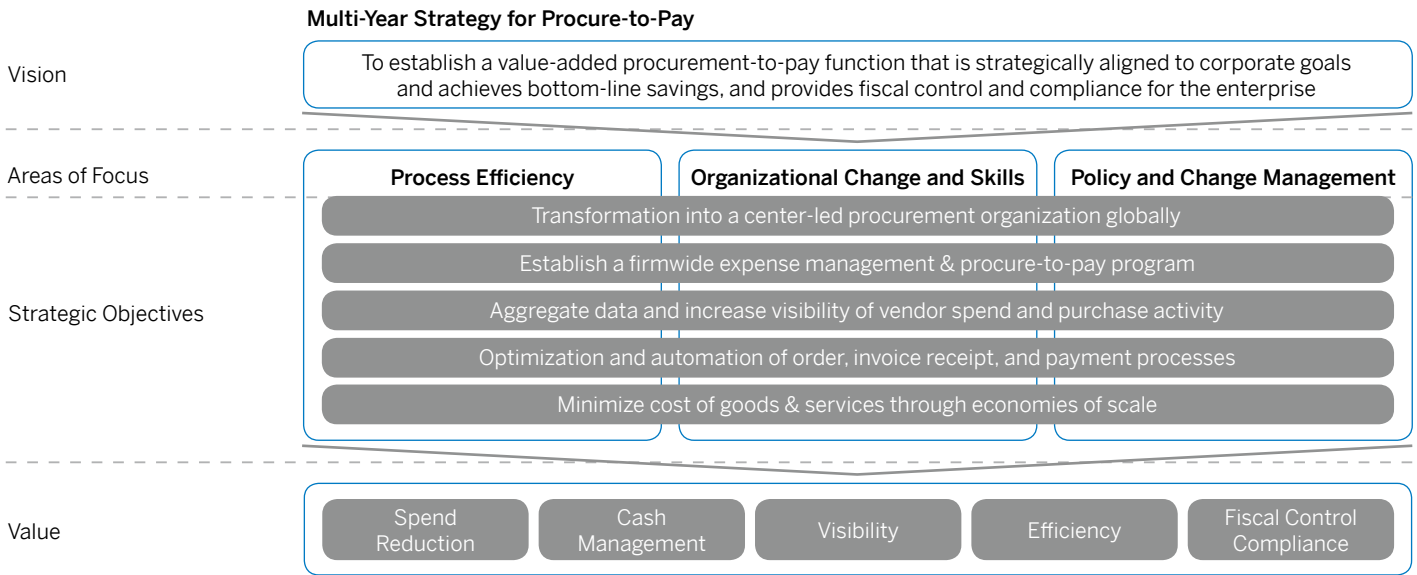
Multi-Year Strategy for Procure-to-Pay

Vision

To establish a value-added procurement-to-pay function that is strategically aligned to corporate goals and achieves bottom-line savings, and provides fiscal control and compliance for the enterprise

Areas of Focus

Process Efficiency

Organizational Change and Skills

Policy and Change Management

Strategic Objectives

Transformation into a center-led procurement organization globally

Establish a firmwide expense management & procure-to-pay program

Aggregate data and increase visibility of vendor spend and purchase activity

Optimization and automation of order, invoice receipt, and payment processes

Minimize cost of goods & services through economies of scale

Value

Spend Reduction

Cash Management

Visibility

Efficiency

Fiscal Control Compliance